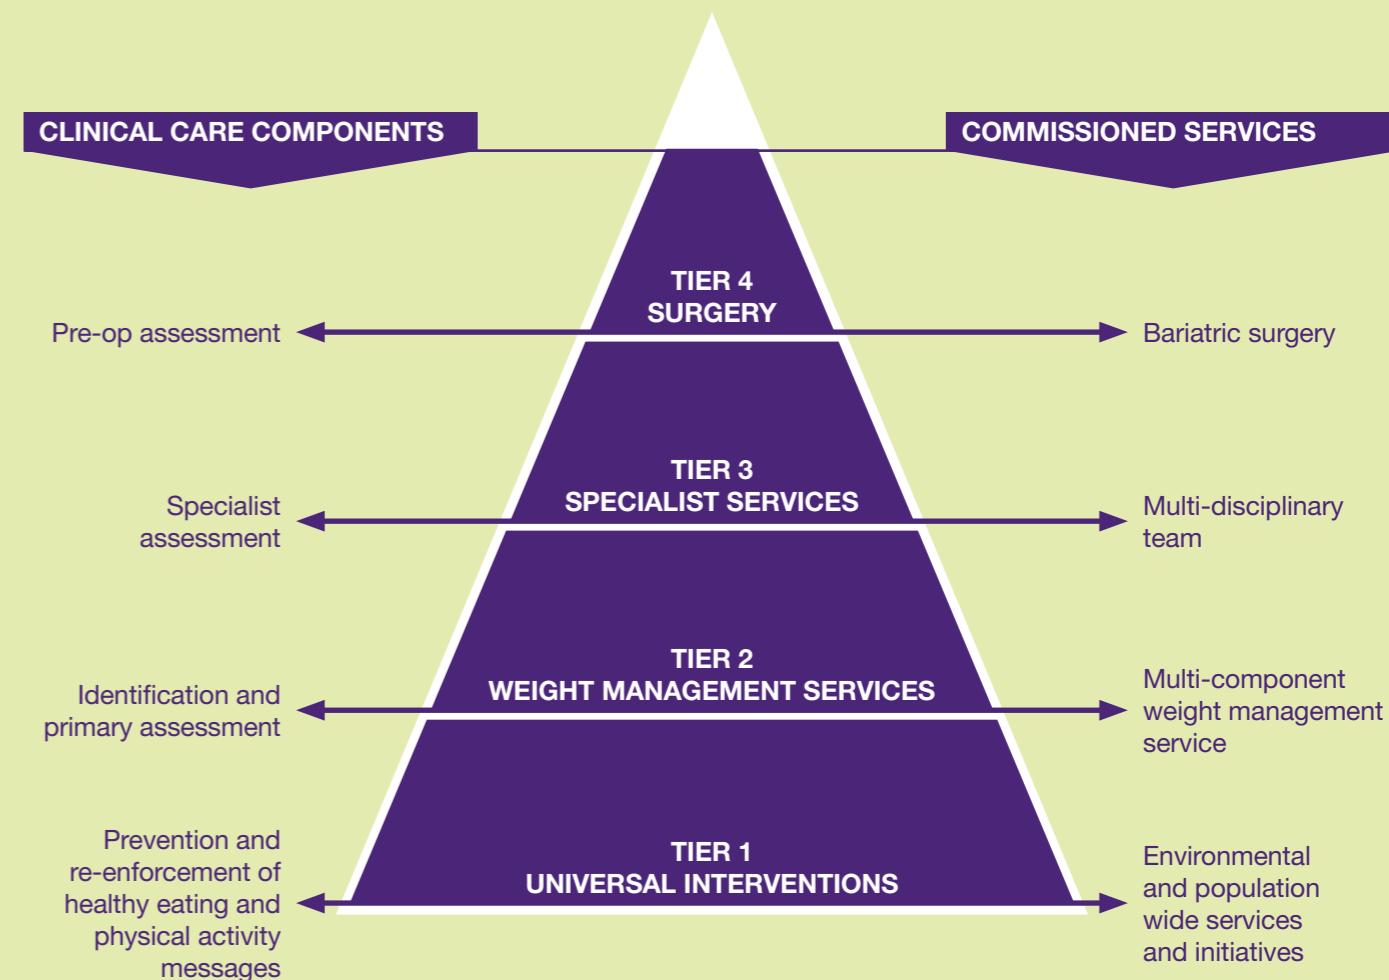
CLINICAL CARE COMPONENTS

COMMISSIONED SERVICES

TIER 4
SURGERY

Pre-op assessment

Bariatric surgery

TIER 3
SPECIALIST SERVICES

Specialist assessment

Multi-disciplinary team

TIER 2
WEIGHT MANAGEMENT SERVICES

Identification and primary assessment

Multi-component weight management service

TIER 1
UNIVERSAL INTERVENTIONS

Prevention and re-enforcement of healthy eating and physical activity messages

Environmental and population wide services and initiatives